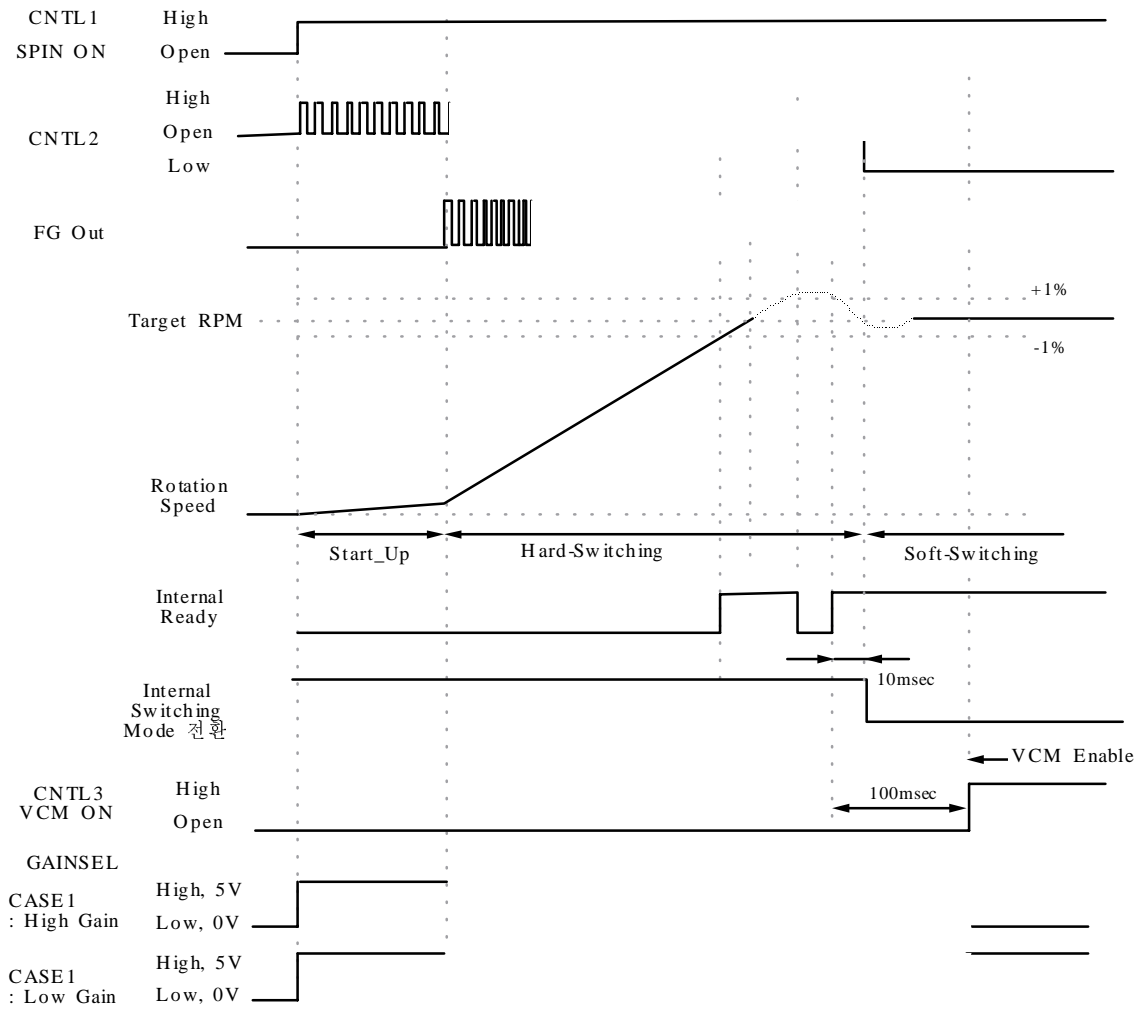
CNTL1 High
SPIN ON Open

High
CNTL2 Open
Low

FG Out

+1%
Target RPM
-1%

Rotation Speed

Start_Up
Hard-Switching
Soft-Switching

Internal Ready

10msec

Internal Switching Mode 전환

VCM Enable

CNTL3 VCM ON High
Open

100msec

GAINSEL

CASE1 : High Gain High, 5V
Low, 0V

CASE1 : Low Gain High, 5V
Low, 0V